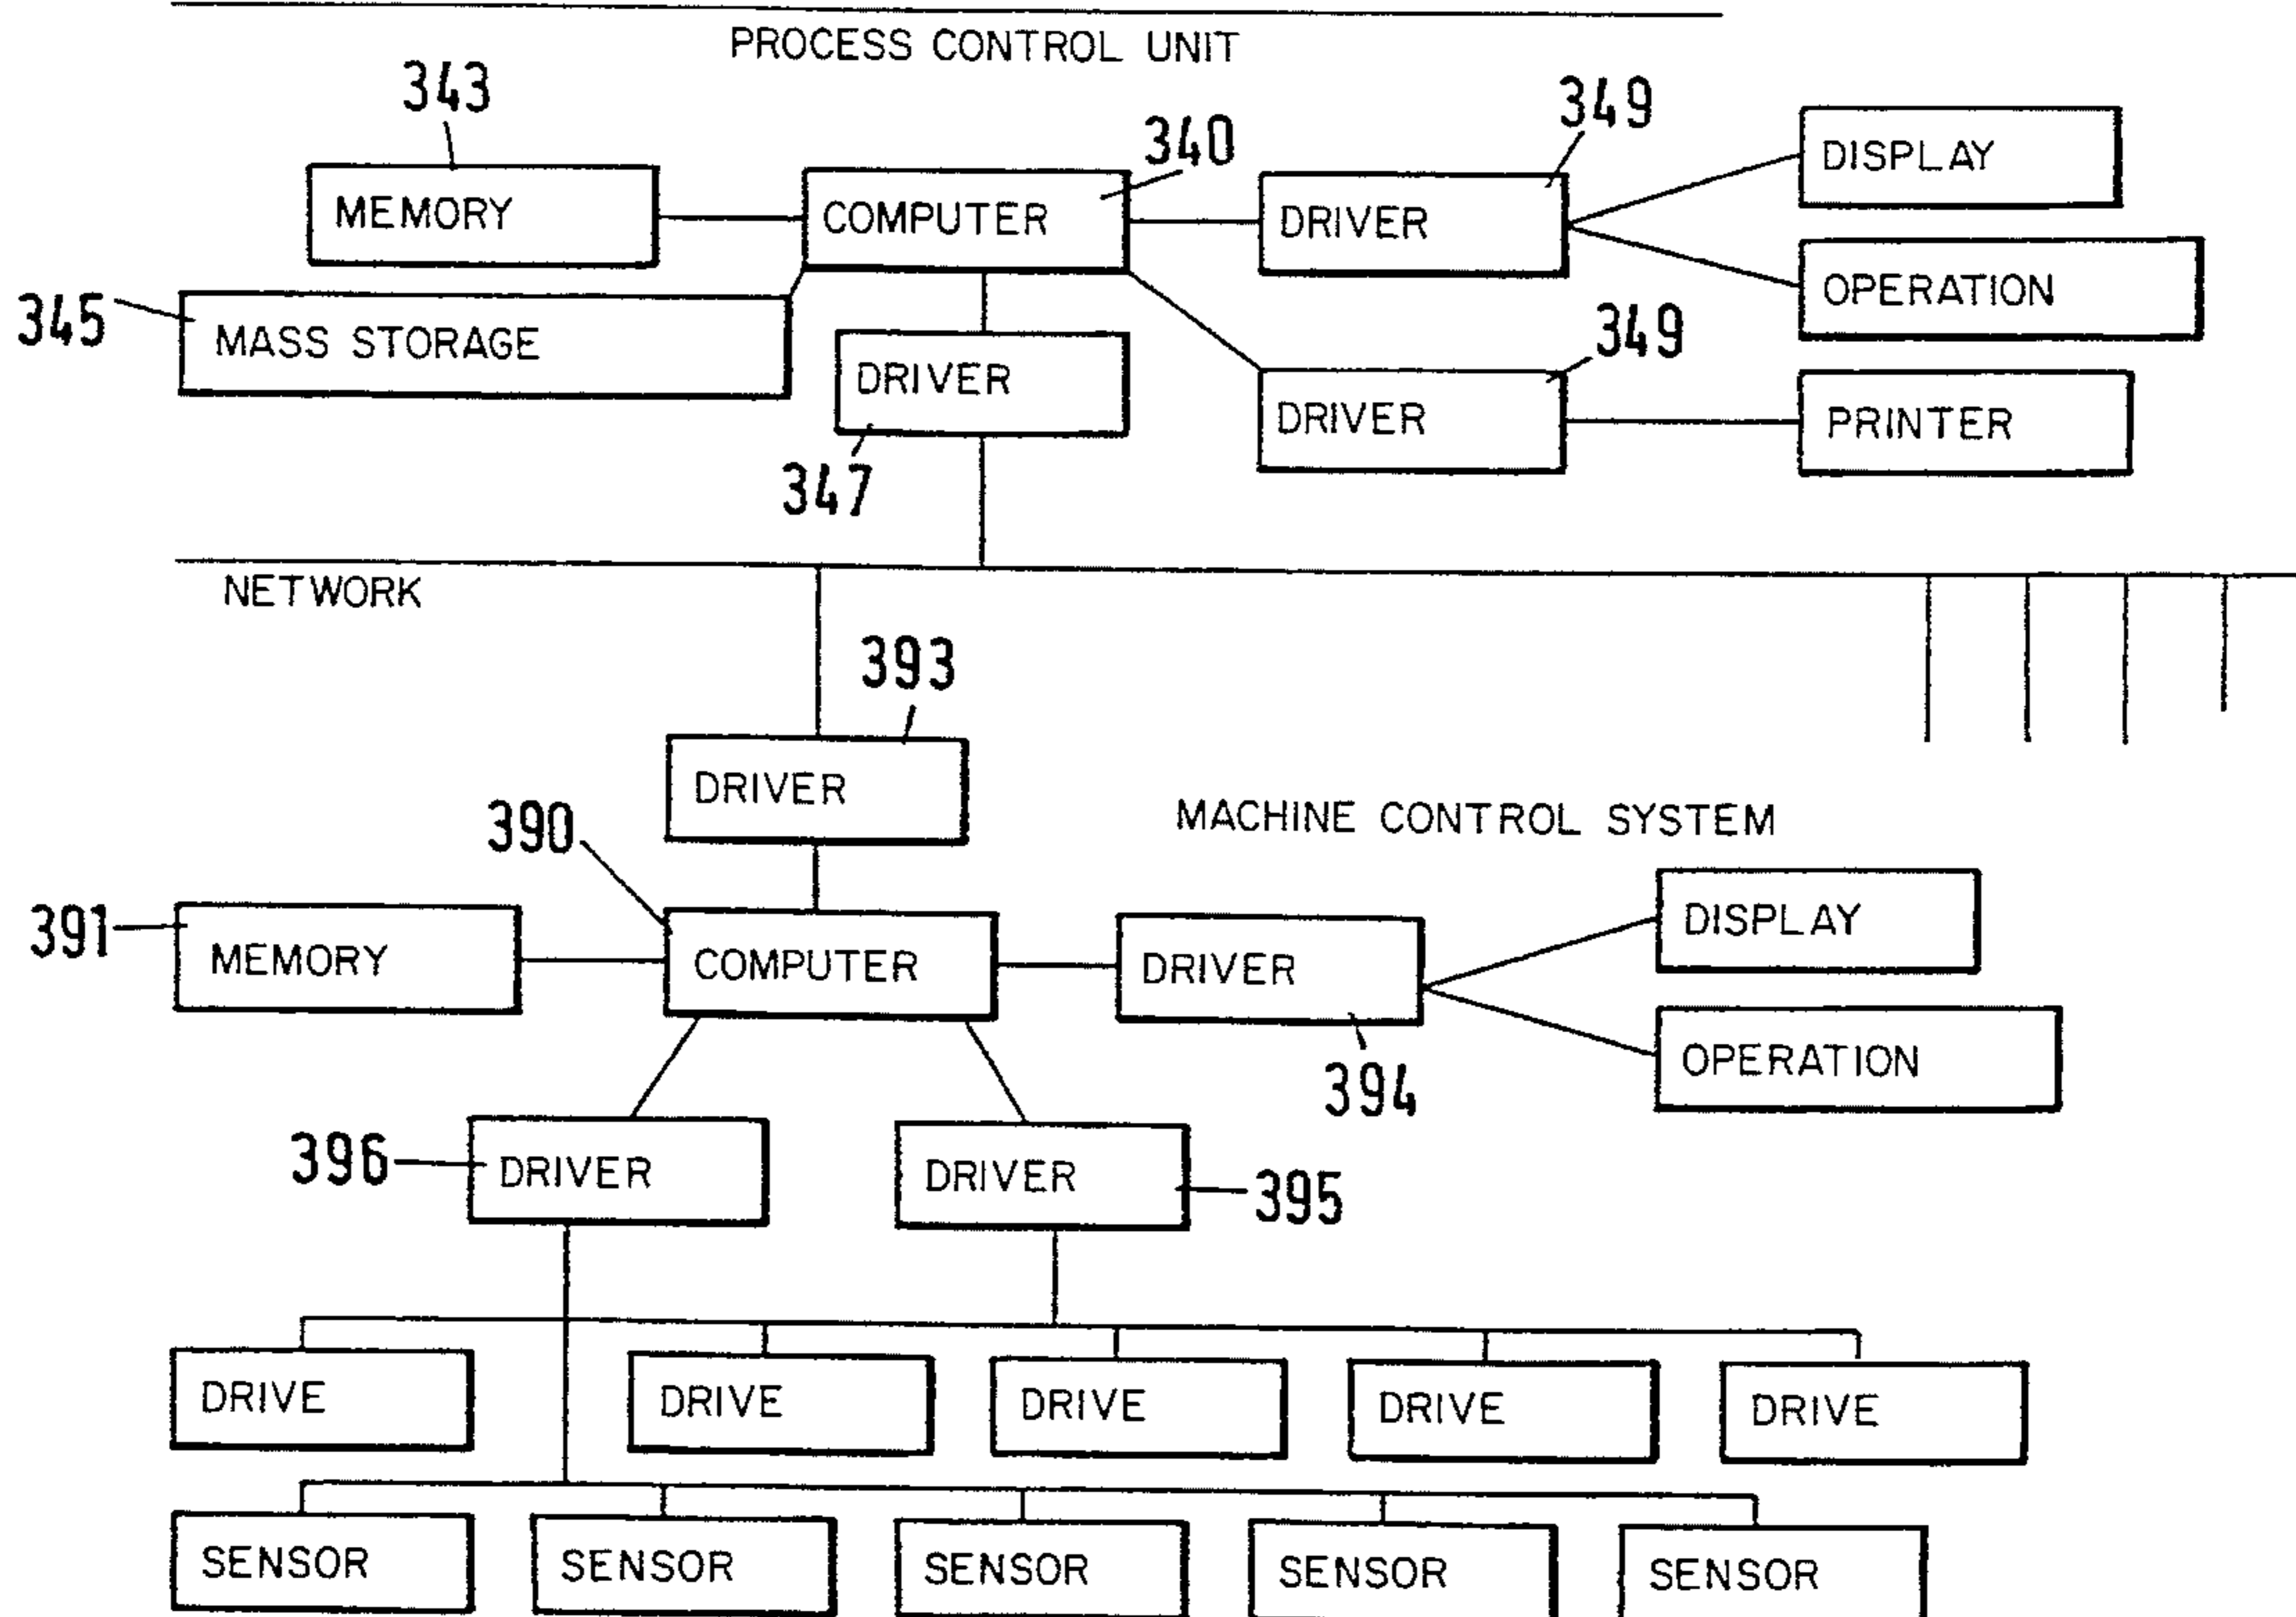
PROCESS CONTROL UNIT

343
MEMORY
340
COMPUTER
349
DRIVER
DISPLAY
OPERATION
345
MASS STORAGE
DRIVER
347
349
DRIVER
PRINTER

NETWORK

393
DRIVER
390
MACHINE CONTROL SYSTEM
391
MEMORY
COMPUTER
DRIVER
DISPLAY
OPERATION
394
396
DRIVER
DRIVER
395

DRIVE
DRIVE
DRIVE
DRIVE
DRIVE

SENSOR
SENSOR
SENSOR
SENSOR
SENSOR